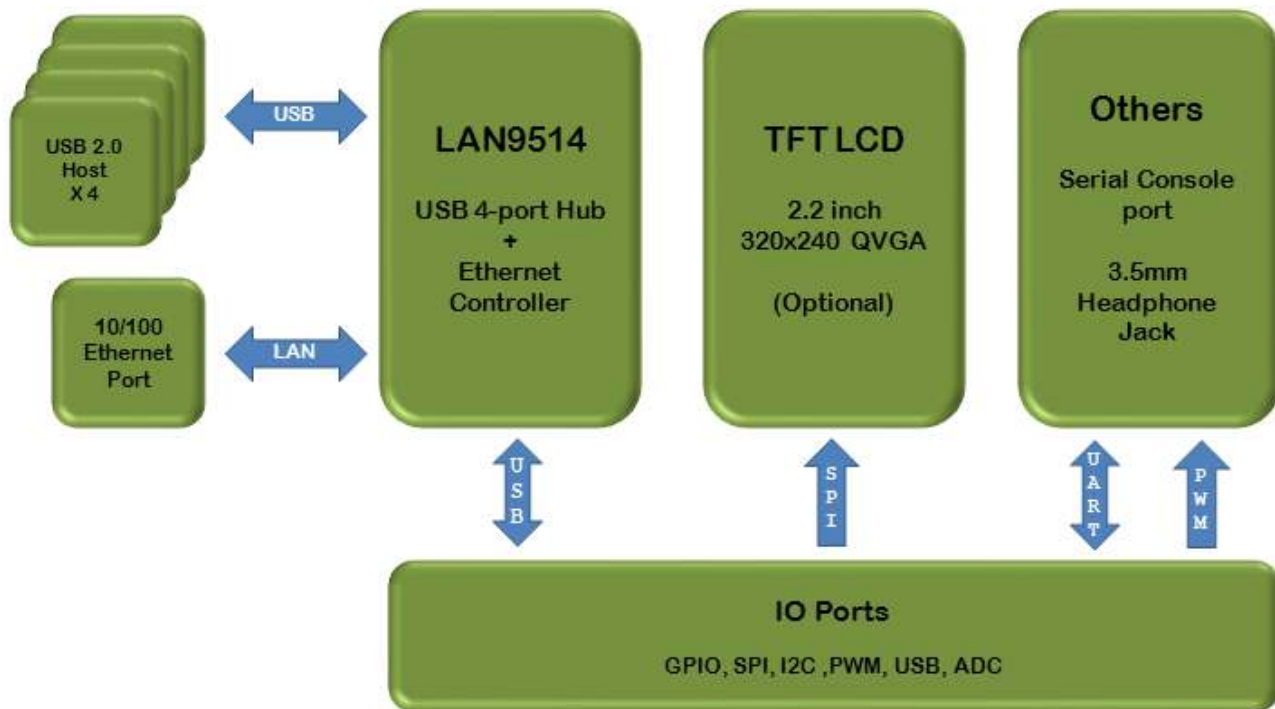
USB 2.0
Host
X 4

USB

LAN9514

USB 4-port Hub
+
Ethernet
Controller

TFT LCD

2.2 inch
320x240 QVGA

(Optional)

Others

Serial Console
port

3.5mm
Headphone
Jack

10/100
Ethernet
Port

LAN

USB

SPI

UART

PWM

IO Ports

GPIO, SPI, I2C ,PWM, USB, ADC